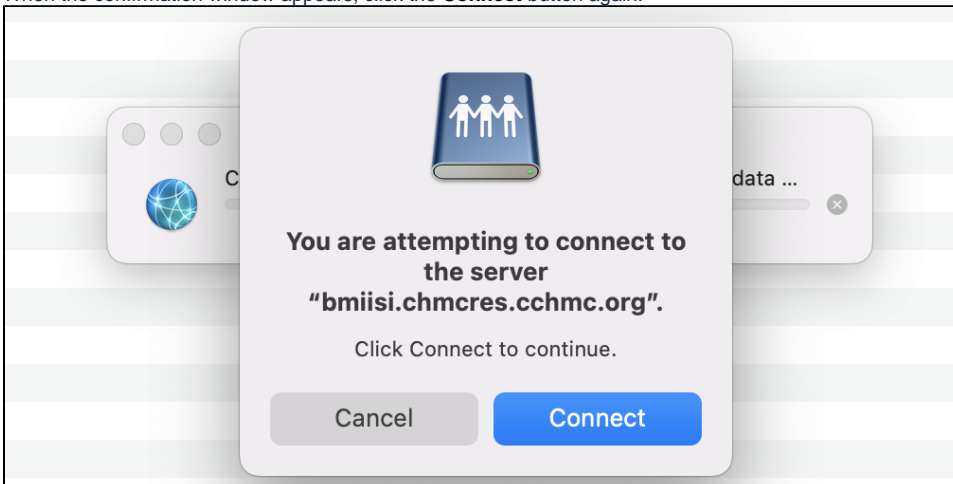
When the confirmation window appears, click the **Connect** button again.

C

data ...

You are attempting to connect to the server "bmiisi.chmcres.cchmc.org".

Click Connect to continue.

Cancel

Connect